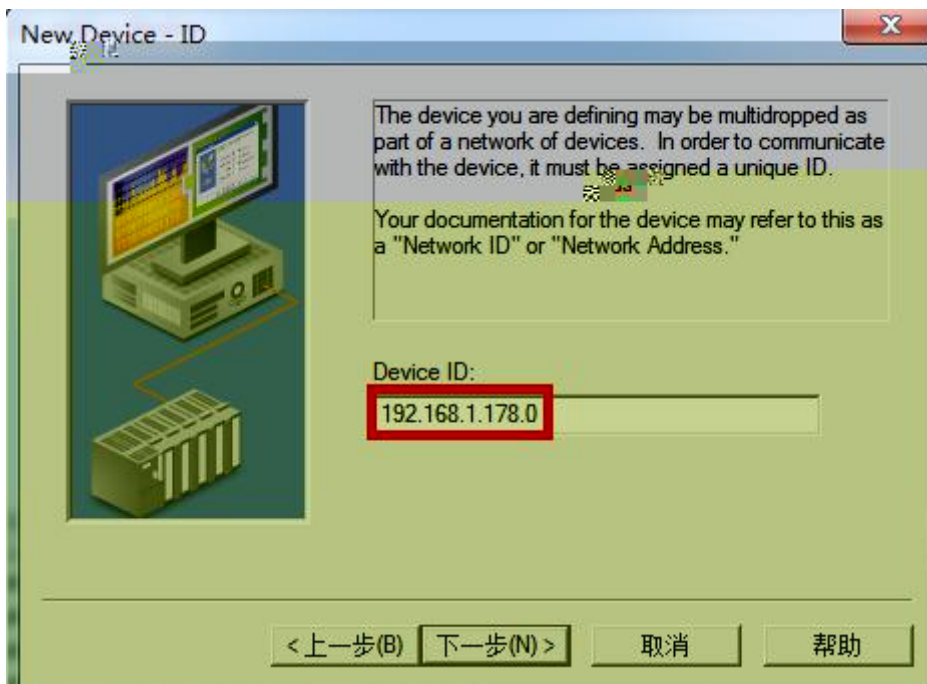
New Device - ID

The device you are defining may be multidropped as part of a network of devices. In order to communicate with the device, it must be assigned a unique ID.

Your documentation for the device may refer to this as a "Network ID" or "Network Address."

Device ID:

192.168.1.178.0

< 上一步(B)
下一步(N) >
取消
帮助